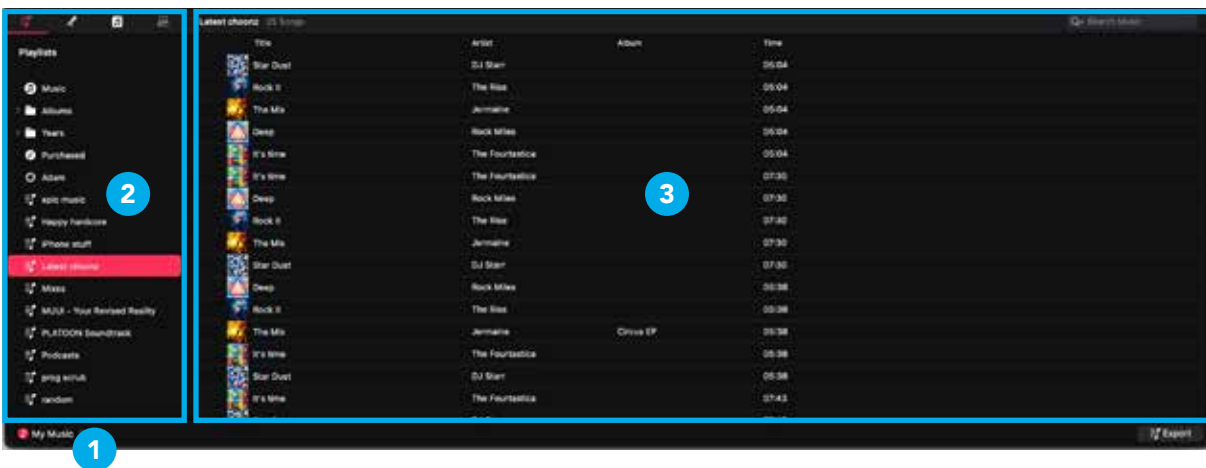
Playlists

Music
Albums
Years
Purchased
Adam
epic music
Happy hardcore
iPhone stuff
Latest choonz
Mixes
MJUI - Your Revised Reality
PLATOON Soundtrack
Podcasts
prog scrub
random

2

Latest choonz 25 Songs

Search Music

| Title | Artist | Album | Time |
|---|---|---|---|
| Star Dust | DJ Starr | | 05:04 |
| Rock It | The Rise | | 05:04 |
| The Mix | Jermaine | | 05:04 |
| Deep | Rock Miles | | 05:04 |
| It's time | The Fourtastics | | 05:04 |
| It's time | The Fourtastics | | 07:30 |
| Deep | Rock Miles | | 07:30 |
| Rock It | The Rise | | 07:30 |
| The Mix | Jermaine | | 07:30 |
| Star Dust | DJ Starr | | 07:30 |
| Deep | Rock Miles | | 05:38 |
| Rock It | The Rise | | 05:38 |
| The Mix | Jermaine | Circus EP | 05:38 |
| It's time | The Fourtastics | | 05:38 |
| Star Dust | DJ Starr | | 05:38 |
| It's time | The Fourtastics | | 07:43 |

3

My Music

1

Export